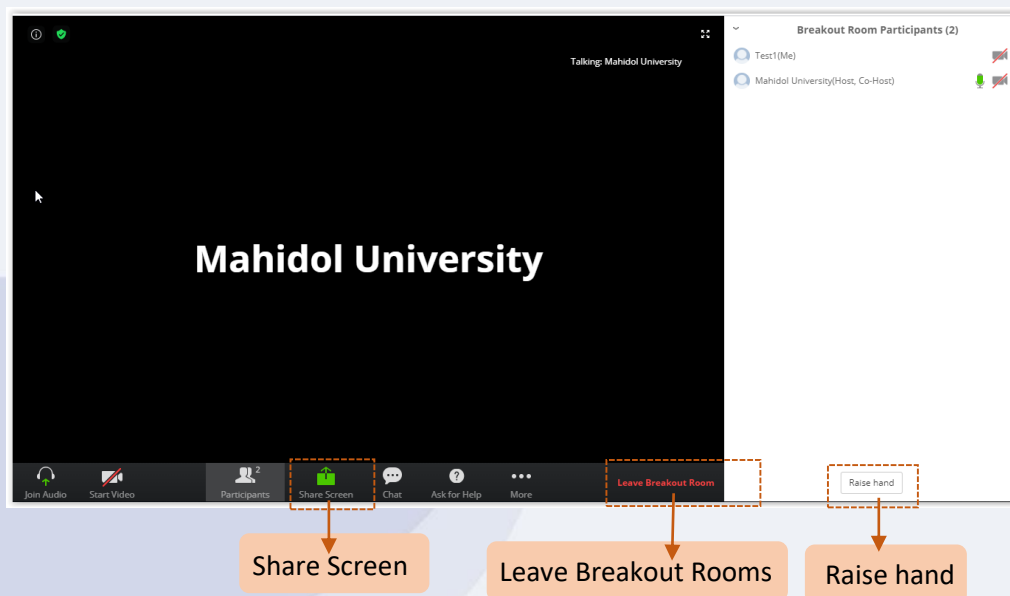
Talking: Mahidol University

Mahidol University

Breakout Room Participants (2)

Test1(Me)

Mahidol University(Host, Co-Host)

Join Audio Start Video Participants 2 Share Screen Chat Ask for Help More Leave Breakout Room

Raise hand

Share Screen

Leave Breakout Rooms

Raise hand